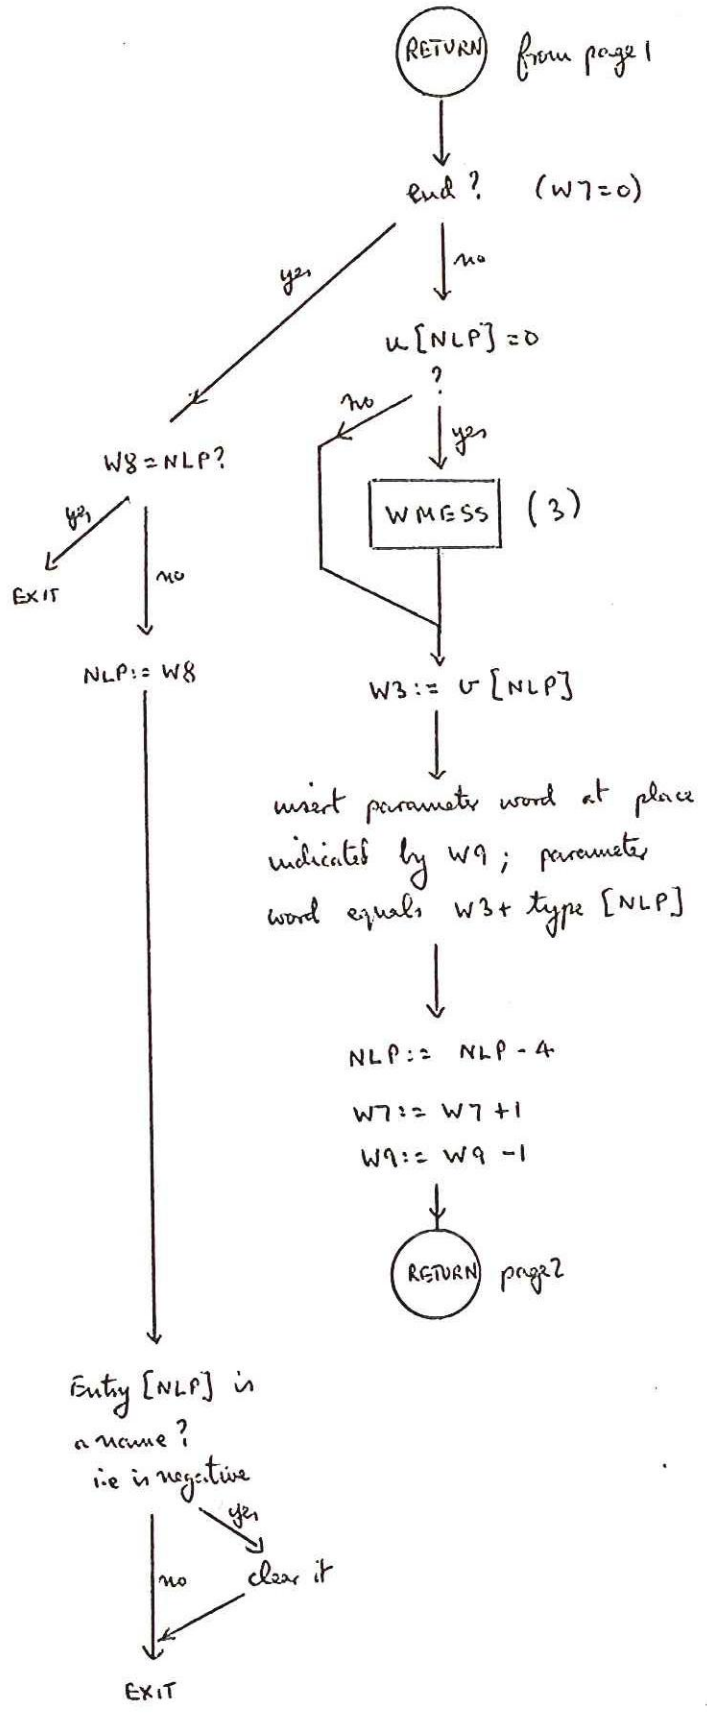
RETURN from page 1

end ? (W7=0)

yes

no

u[NLP] = 0 ?

no

yes

WMESS (3)

W8 = NLP?

yes

EXIT

no

NLP := W8

W3 := v[NLP]

insert parameter word at place indicated by W9; parameter word equals W3+ type [NLP]

NLP := NLP - 4
W7 := W7 + 1
W9 := W9 - 1

RETURN page 2

Entry [NLP] is a name? i.e. is negative

yes

no

clear it

EXIT